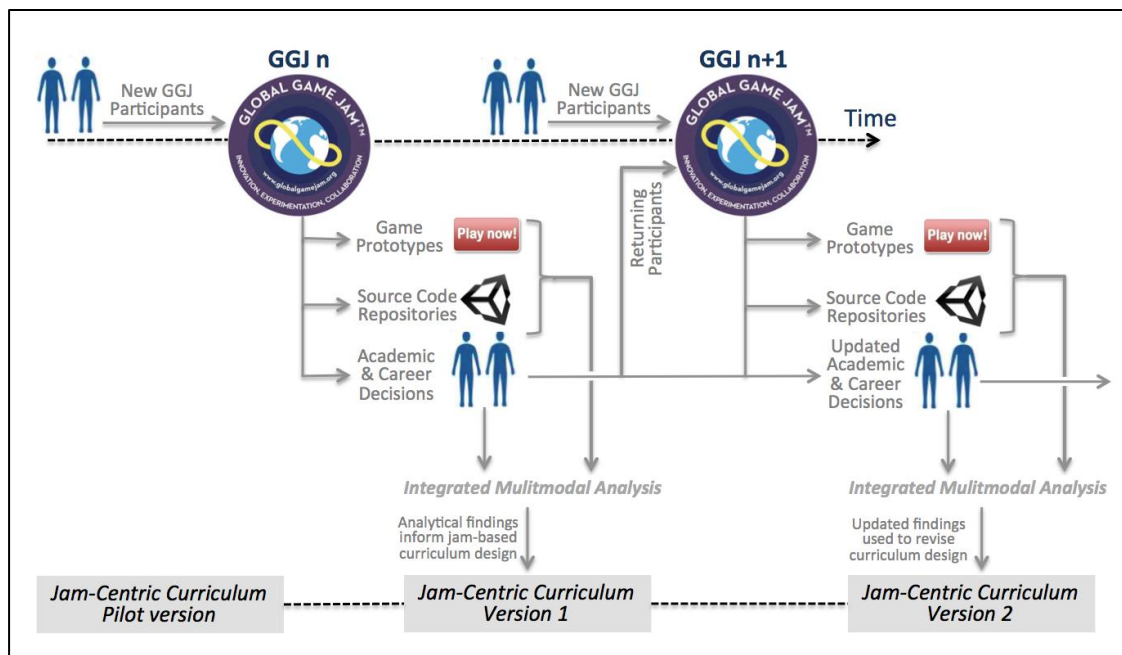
GGJ n

New GGJ Participants

GLOBAL GAME JAM™

www.globalgamejam.org

INNOVATION. EXPERIMENTATION. COLLABORATION.

GGJ n+1

New GGJ Participants

GLOBAL GAME JAM™

www.globalgamejam.org

INNOVATION. EXPERIMENTATION. COLLABORATION.

Time

Game Prototypes

Play now!

Source Code Repositories

Academic & Career Decisions

Returning Participants

Game Prototypes

Play now!

Source Code Repositories

Updated Academic & Career Decisions

Integrated Mulitmodal Analysis

Integrated Mulitmodal Analysis

Analytical findings inform jam-based curriculum design

Updated findings used to revise curriculum design

Jam-Centric Curriculum Pilot version

Jam-Centric Curriculum Version 1

Jam-Centric Curriculum Version 2